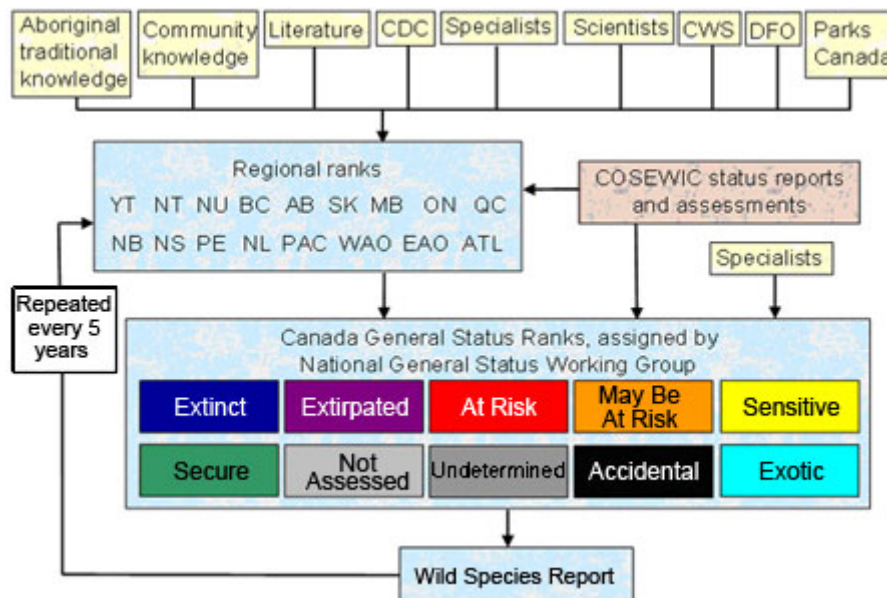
Aboriginal traditional knowledge

Community knowledge

Literature

CDC

Specialists

Scientists

CWS

DFO

Parks Canada

Regional ranks

YT NT NU BC AB SK MB ON QC

NB NS PE NL PAC WAO EAO ATL

COSEWIC status reports and assessments

Specialists

Repeated every 5 years

Canada General Status Ranks, assigned by National General Status Working Group

| Extinct | Extirpated | At Risk | May Be At Risk | Sensitive |
|---|---|---|---|---|
| Secure | Not Assessed | Undetermined | Accidental | Exotic |

Wild Species Report